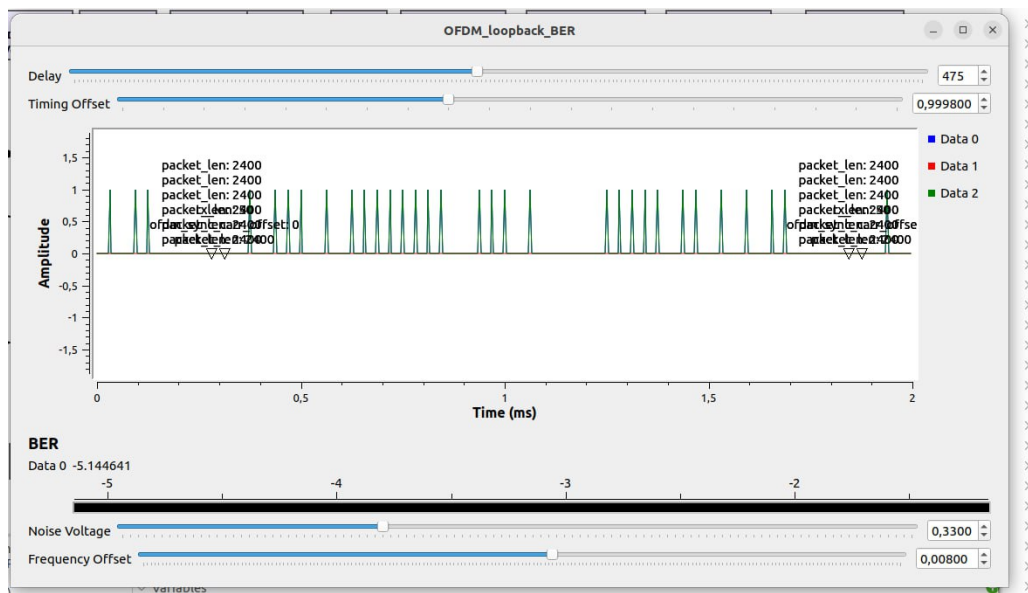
OFDM_loopback_BER

Delay 475

Timing Offset 0,999800

1,5
1
0,5
0
-0,5
-1
-1,5

Amplitude

packet_len: 2400
packet_len: 2400
packet_len: 2400
packet_len: 2400
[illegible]

packet_len: 2400
packet_len: 2400
packet_len: 2400
packet_len: 2400
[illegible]

0 0,5 1 1,5 2
Time (ms)

Data 0
Data 1
Data 2

BER
Data 0 -5.144641
-5 -4 -3 -2

Noise Voltage 0,3300

Frequency Offset 0,00800

Variables